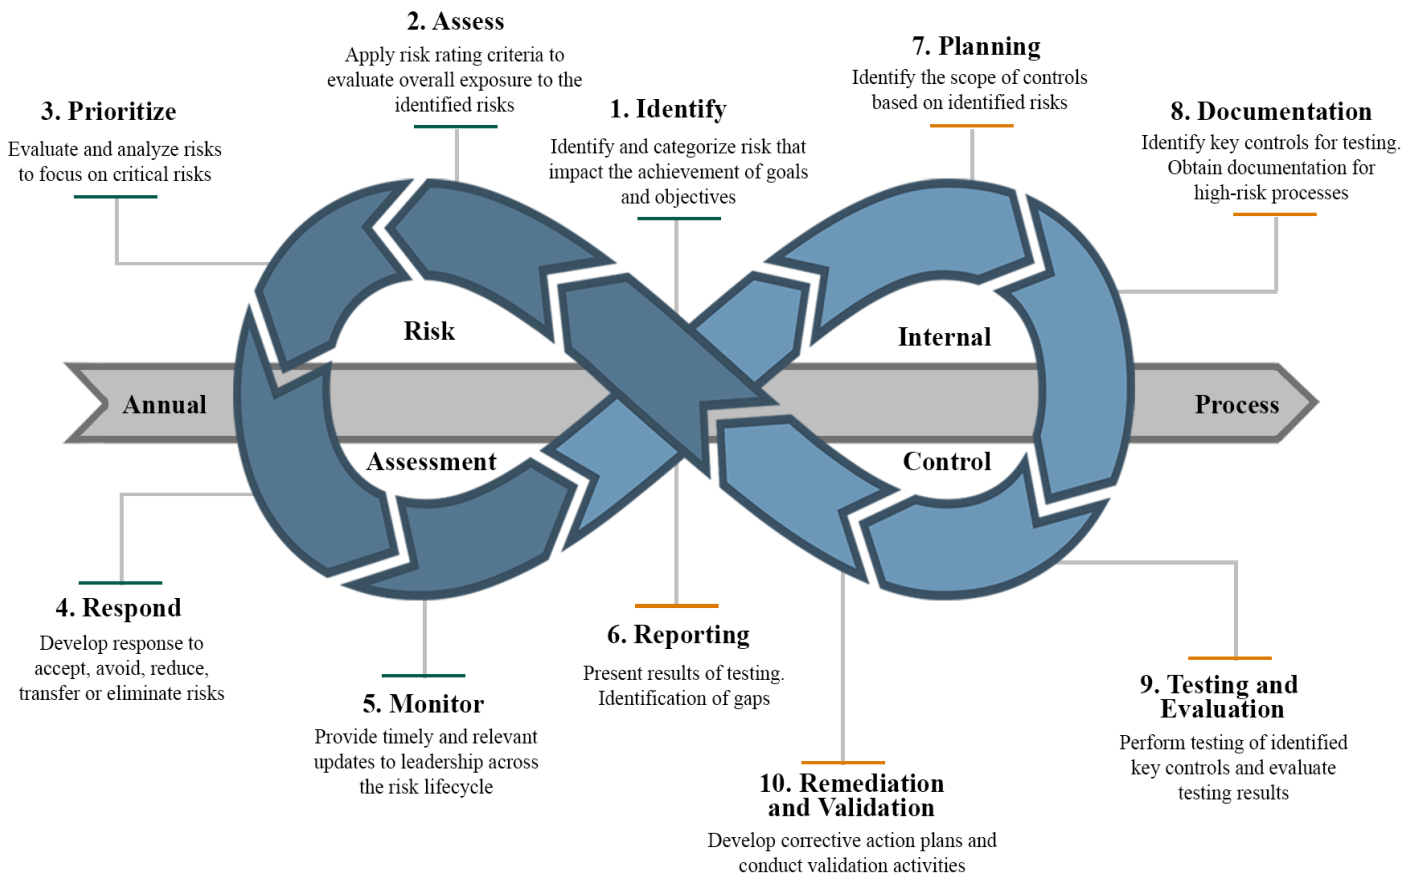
2. Assess
Apply risk rating criteria to evaluate overall exposure to the identified risks

7. Planning
Identify the scope of controls based on identified risks

3. Prioritize
Evaluate and analyze risks to focus on critical risks

1. Identify
Identify and categorize risk that impact the achievement of goals and objectives

8. Documentation
Identify key controls for testing. Obtain documentation for high-risk processes

Risk

Internal

Annual

Process

Assessment

Control

4. Respond
Develop response to accept, avoid, reduce, transfer or eliminate risks

6. Reporting
Present results of testing. Identification of gaps

9. Testing and Evaluation
Perform testing of identified key controls and evaluate testing results

5. Monitor
Provide timely and relevant updates to leadership across the risk lifecycle

10. Remediation and Validation
Develop corrective action plans and conduct validation activities